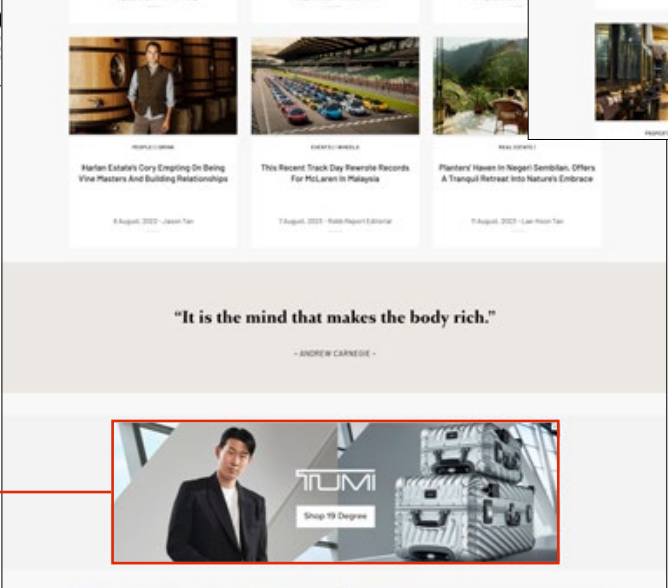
PEOPLE | DRINK

Harlan Estate's Cory Empting On Being Vine Masters And Building Relationships

8 August, 2023 • Jason Tan

EVENTS | WHEELS

This Recent Track Day Rewrote Records For McLaren In Malaysia

7 August, 2023 • Robb Report Editorial

REAL ESTATE

Planters' Haven In Negeri Sembilan, Offers A Tranquil Retreat Into Nature's Embrace

7 August, 2023 • Lee Hoon Tan

PROPERT

"It is the mind that makes the body rich."

- ANDREW CARNEGIE -

TUMI

Shop 19 Degree